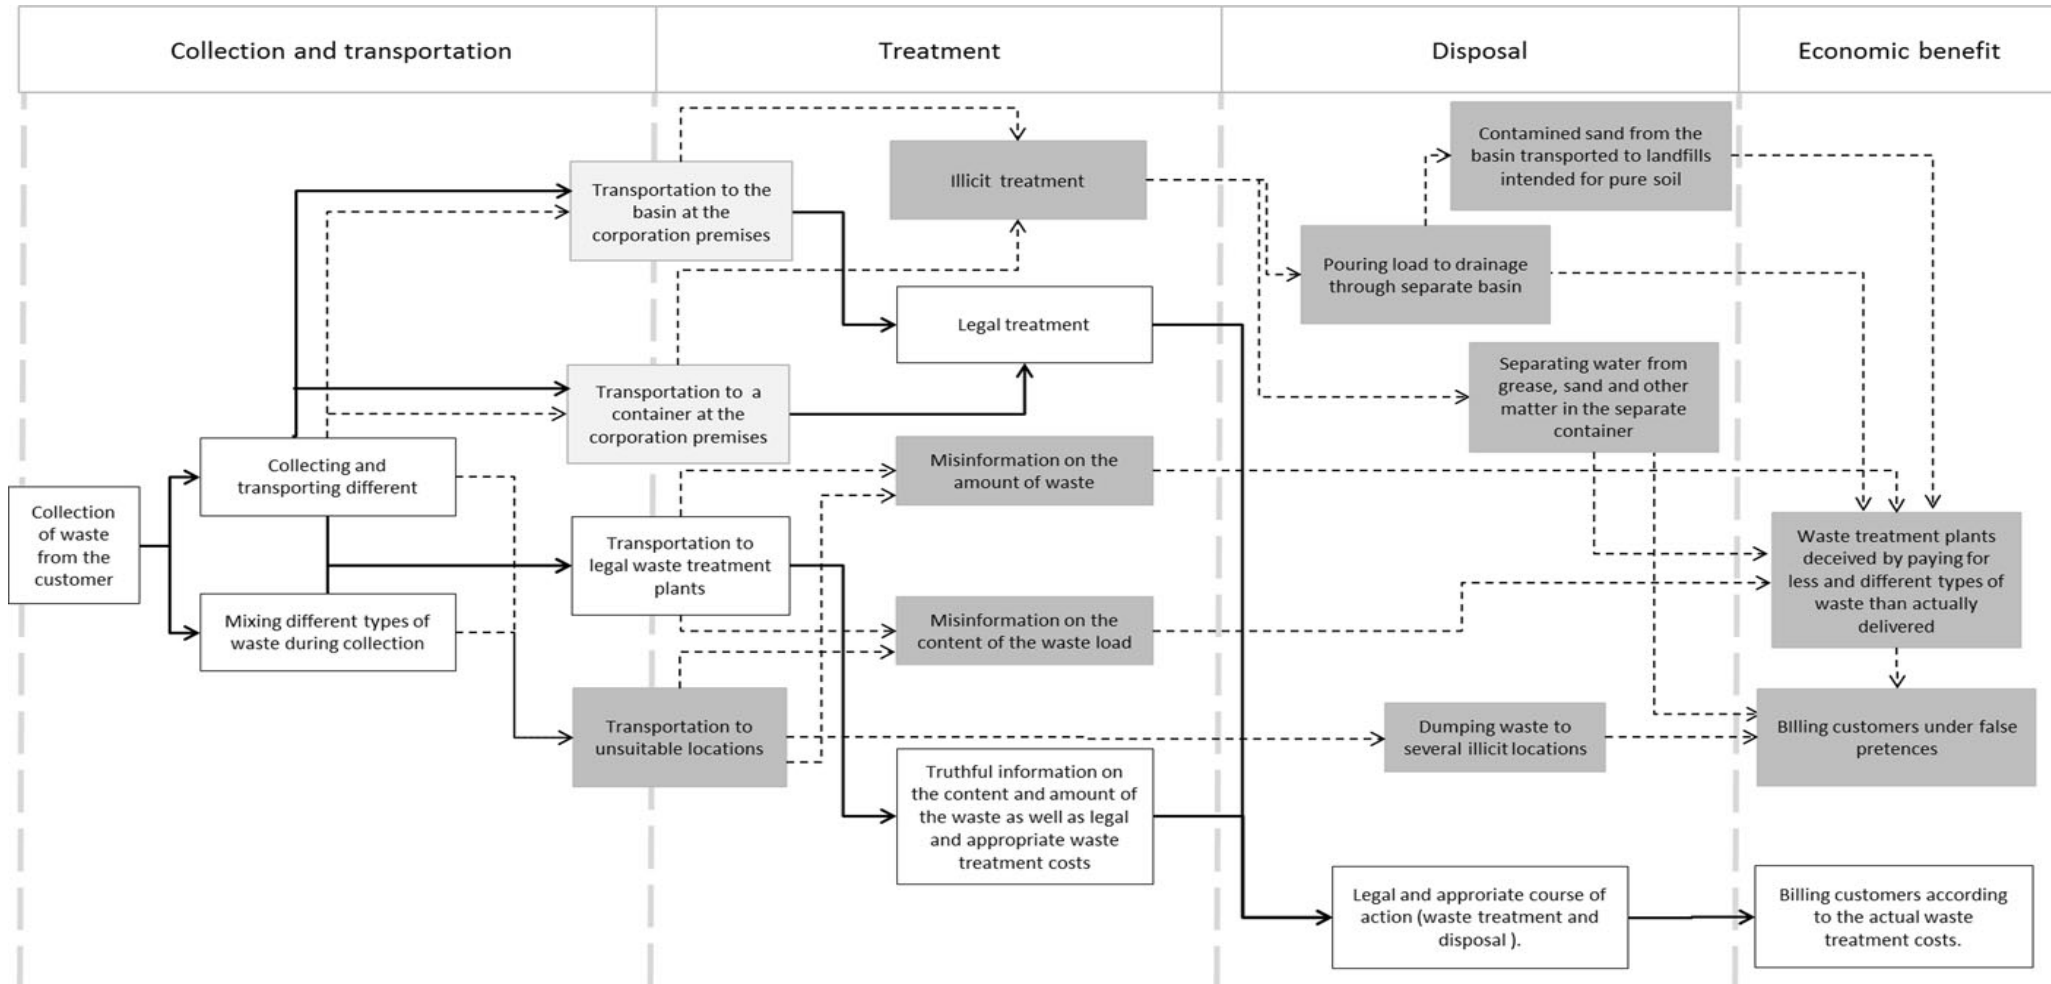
| Collection and transportation | Treatment | Disposal | Economic benefit |
|---|---|---|---|

Collection of waste from the customer

Collecting and transporting different

Mixing different types of waste during collection

Transportation to the basin at the corporation premises

Transportation to a container at the corporation premises

Transportation to legal waste treatment plants

Transportation to unsuitable locations

Illicit treatment

Legal treatment

Misinformation on the amount of waste

Misinformation on the content of the waste load

Truthful information on the content and amount of the waste as well as legal and appropriate waste treatment costs

Contamined sand from the basin transported to landfills intended for pure soil

Pouring load to drainage through separate basin

Separating water from grease, sand and other matter in the separate container

Dumping waste to several illicit locations

Legal and approriate course of action (waste treatment and disposal ).

Waste treatment plants deceived by paying for less and different types of waste than actually delivered

Billing customers under false pretences

Billing customers according to the actual waste treatment costs.